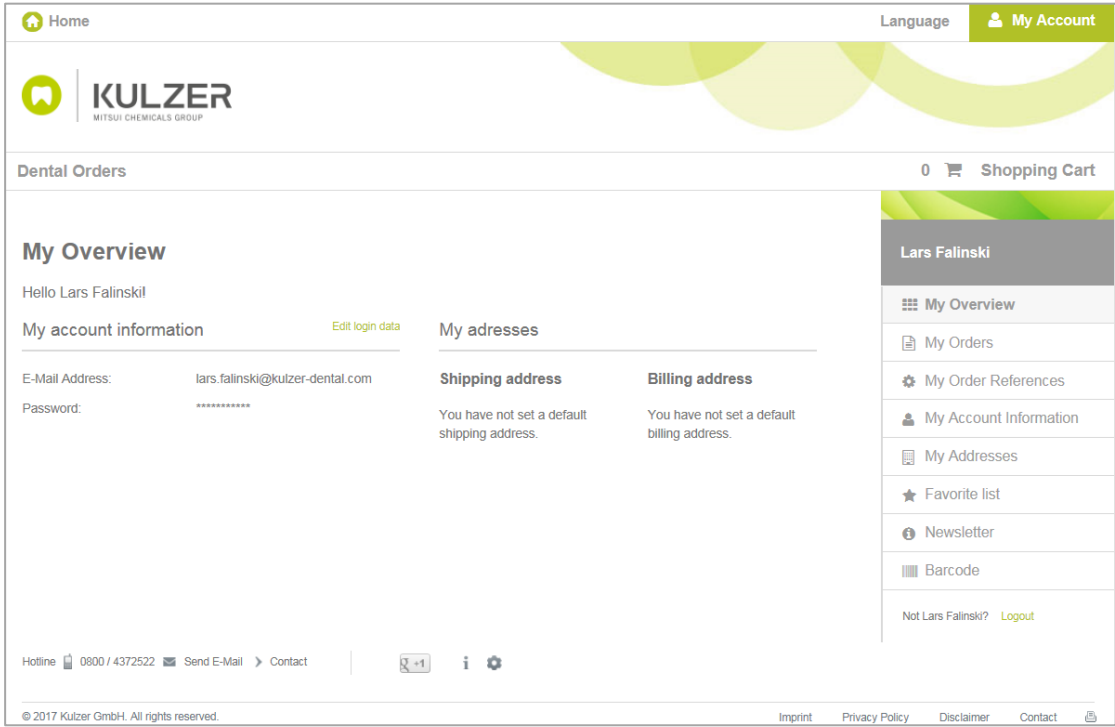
Home Language My Account

KULZER
MITSUI CHEMICALS GROUP

Dental Orders 0 Shopping Cart

My Overview

Hello Lars Falinski!

My account information Edit login data

E-Mail Address: lars.falinski@kulzer-dental.com
Password: ***********

My adresses

Shipping address
You have not set a default shipping address.

Billing address
You have not set a default billing address.

Lars Falinski

My Overview
My Orders
My Order References
My Account Information
My Addresses
Favorite list
Newsletter
Barcode

Not Lars Falinski? Logout

Hotline 0800 / 4372522 Send E-Mail Contact

g +1 i

© 2017 Kulzer GmbH. All rights reserved.

Imprint Privacy Policy Disclaimer Contact